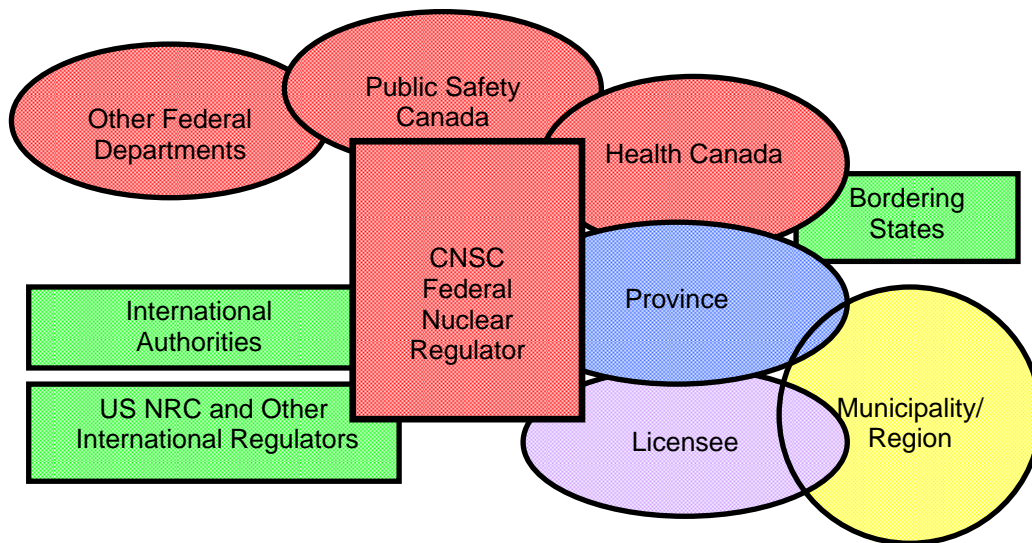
Other Federal Departments

Public Safety Canada

Health Canada

Bordering States

CNSC Federal Nuclear Regulator

International Authorities

Province

US NRC and Other International Regulators

Licensee

Municipality/ Region